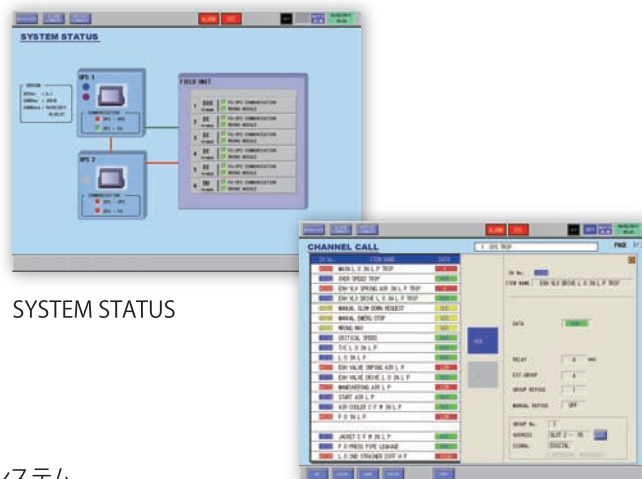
SYSTEM STATUS

IPS 1

IPS 2

FIELD UNIT

ALARM

SYSTEM STATUS

CHANNEL CALL

PAGE

CH No.

ITEM NAME

DATA

OVER SPEED TRIP

MANUAL SLOW DOWN REQUEST

MANUAL EMERG STOP

WRONG WAY

CRITICAL SPEED

L O IN L P

MANEUVERING AIR L P

START AIR L P

F O IN L P

JACKET C F W IN L P

DATA

DELAY

EXT GROUP

GROUP REPOSE

MANUAL REPOSE

OFF

GROUP No.

ADDRESS

SIGNAL

DIGITAL

システム